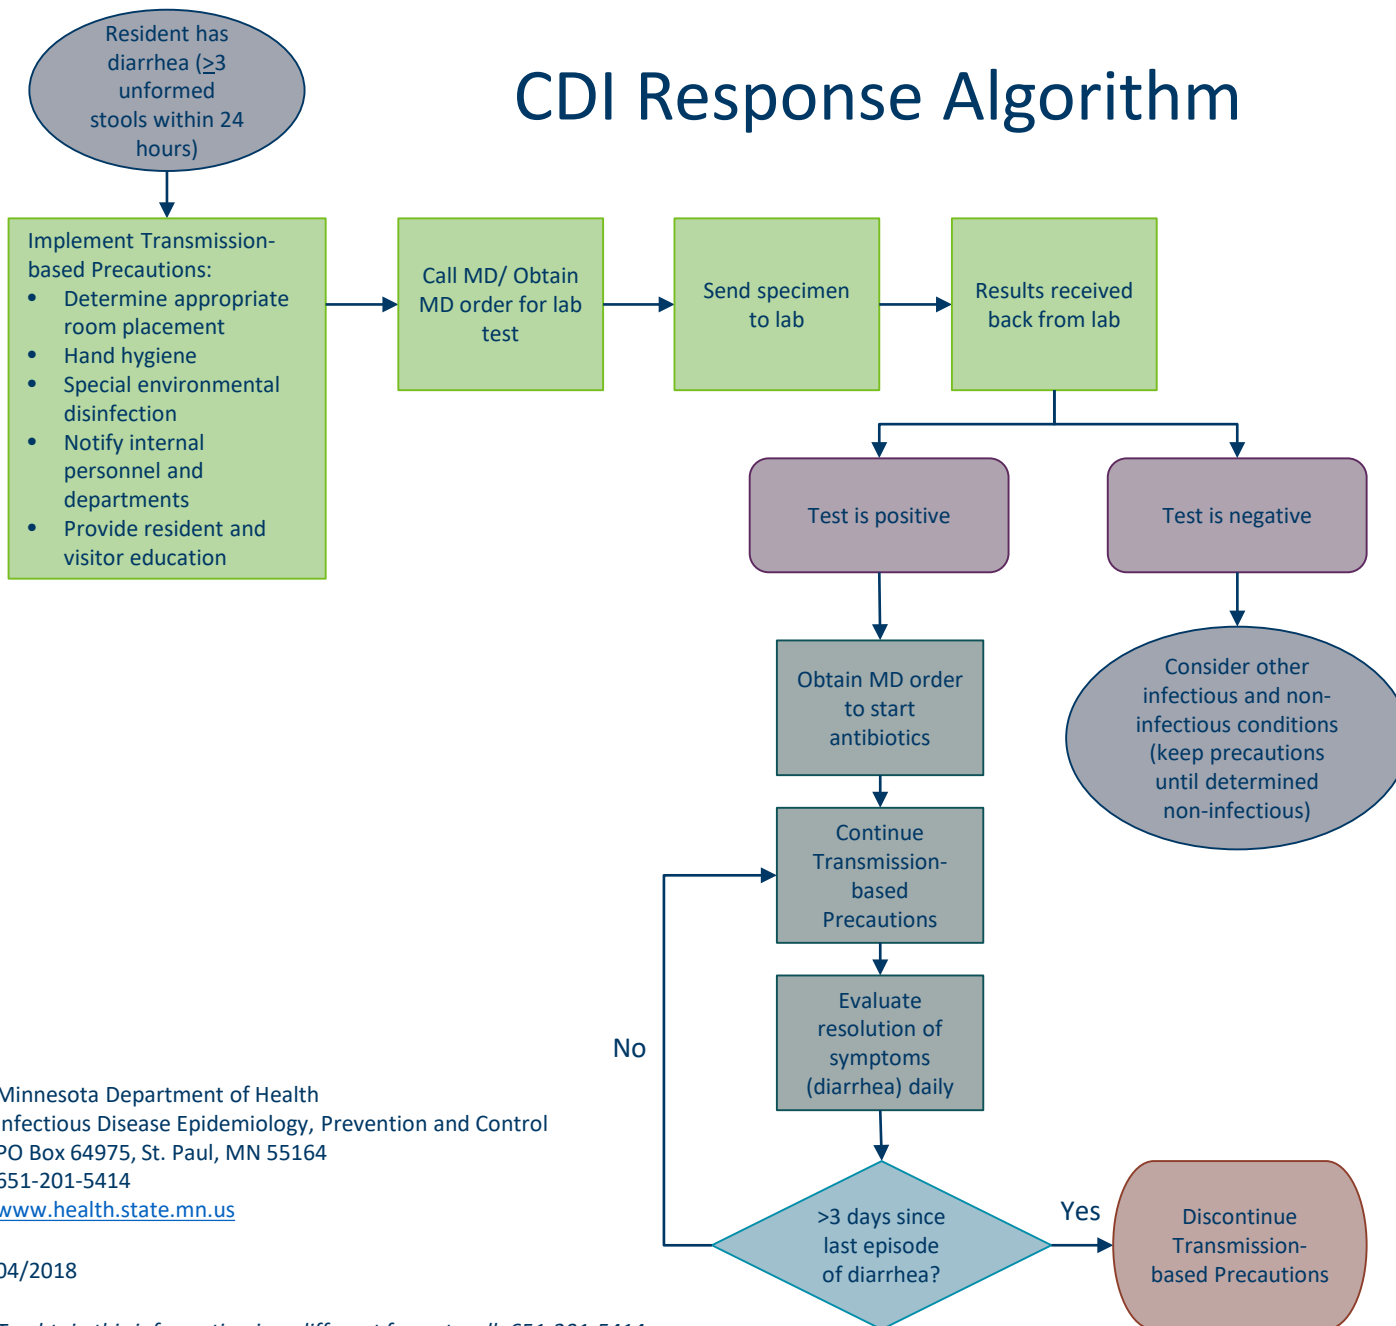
Resident has diarrhea ($\geq$3 unformed stools within 24 hours)

CDI Response Algorithm

Implement Transmission-based Precautions:
- Determine appropriate room placement
- Hand hygiene
- Special environmental disinfection
- Notify internal personnel and departments
- Provide resident and visitor education

Call MD/ Obtain MD order for lab test

Send specimen to lab

Results received back from lab

Test is positive

Test is negative

Obtain MD order to start antibiotics

Consider other infectious and non-infectious conditions (keep precautions until determined non-infectious)

Continue Transmission-based Precautions

Evaluate resolution of symptoms (diarrhea) daily

No

>3 days since last episode of diarrhea?

Yes

Discontinue Transmission-based Precautions

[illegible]innesota Department of Health
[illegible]nfectious Disease Epidemiology, Prevention and Control
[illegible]O Box 64975, St. Paul, MN 55164
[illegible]51-201-5414
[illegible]ww.health.state.mn.us

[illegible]4/2018

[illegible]